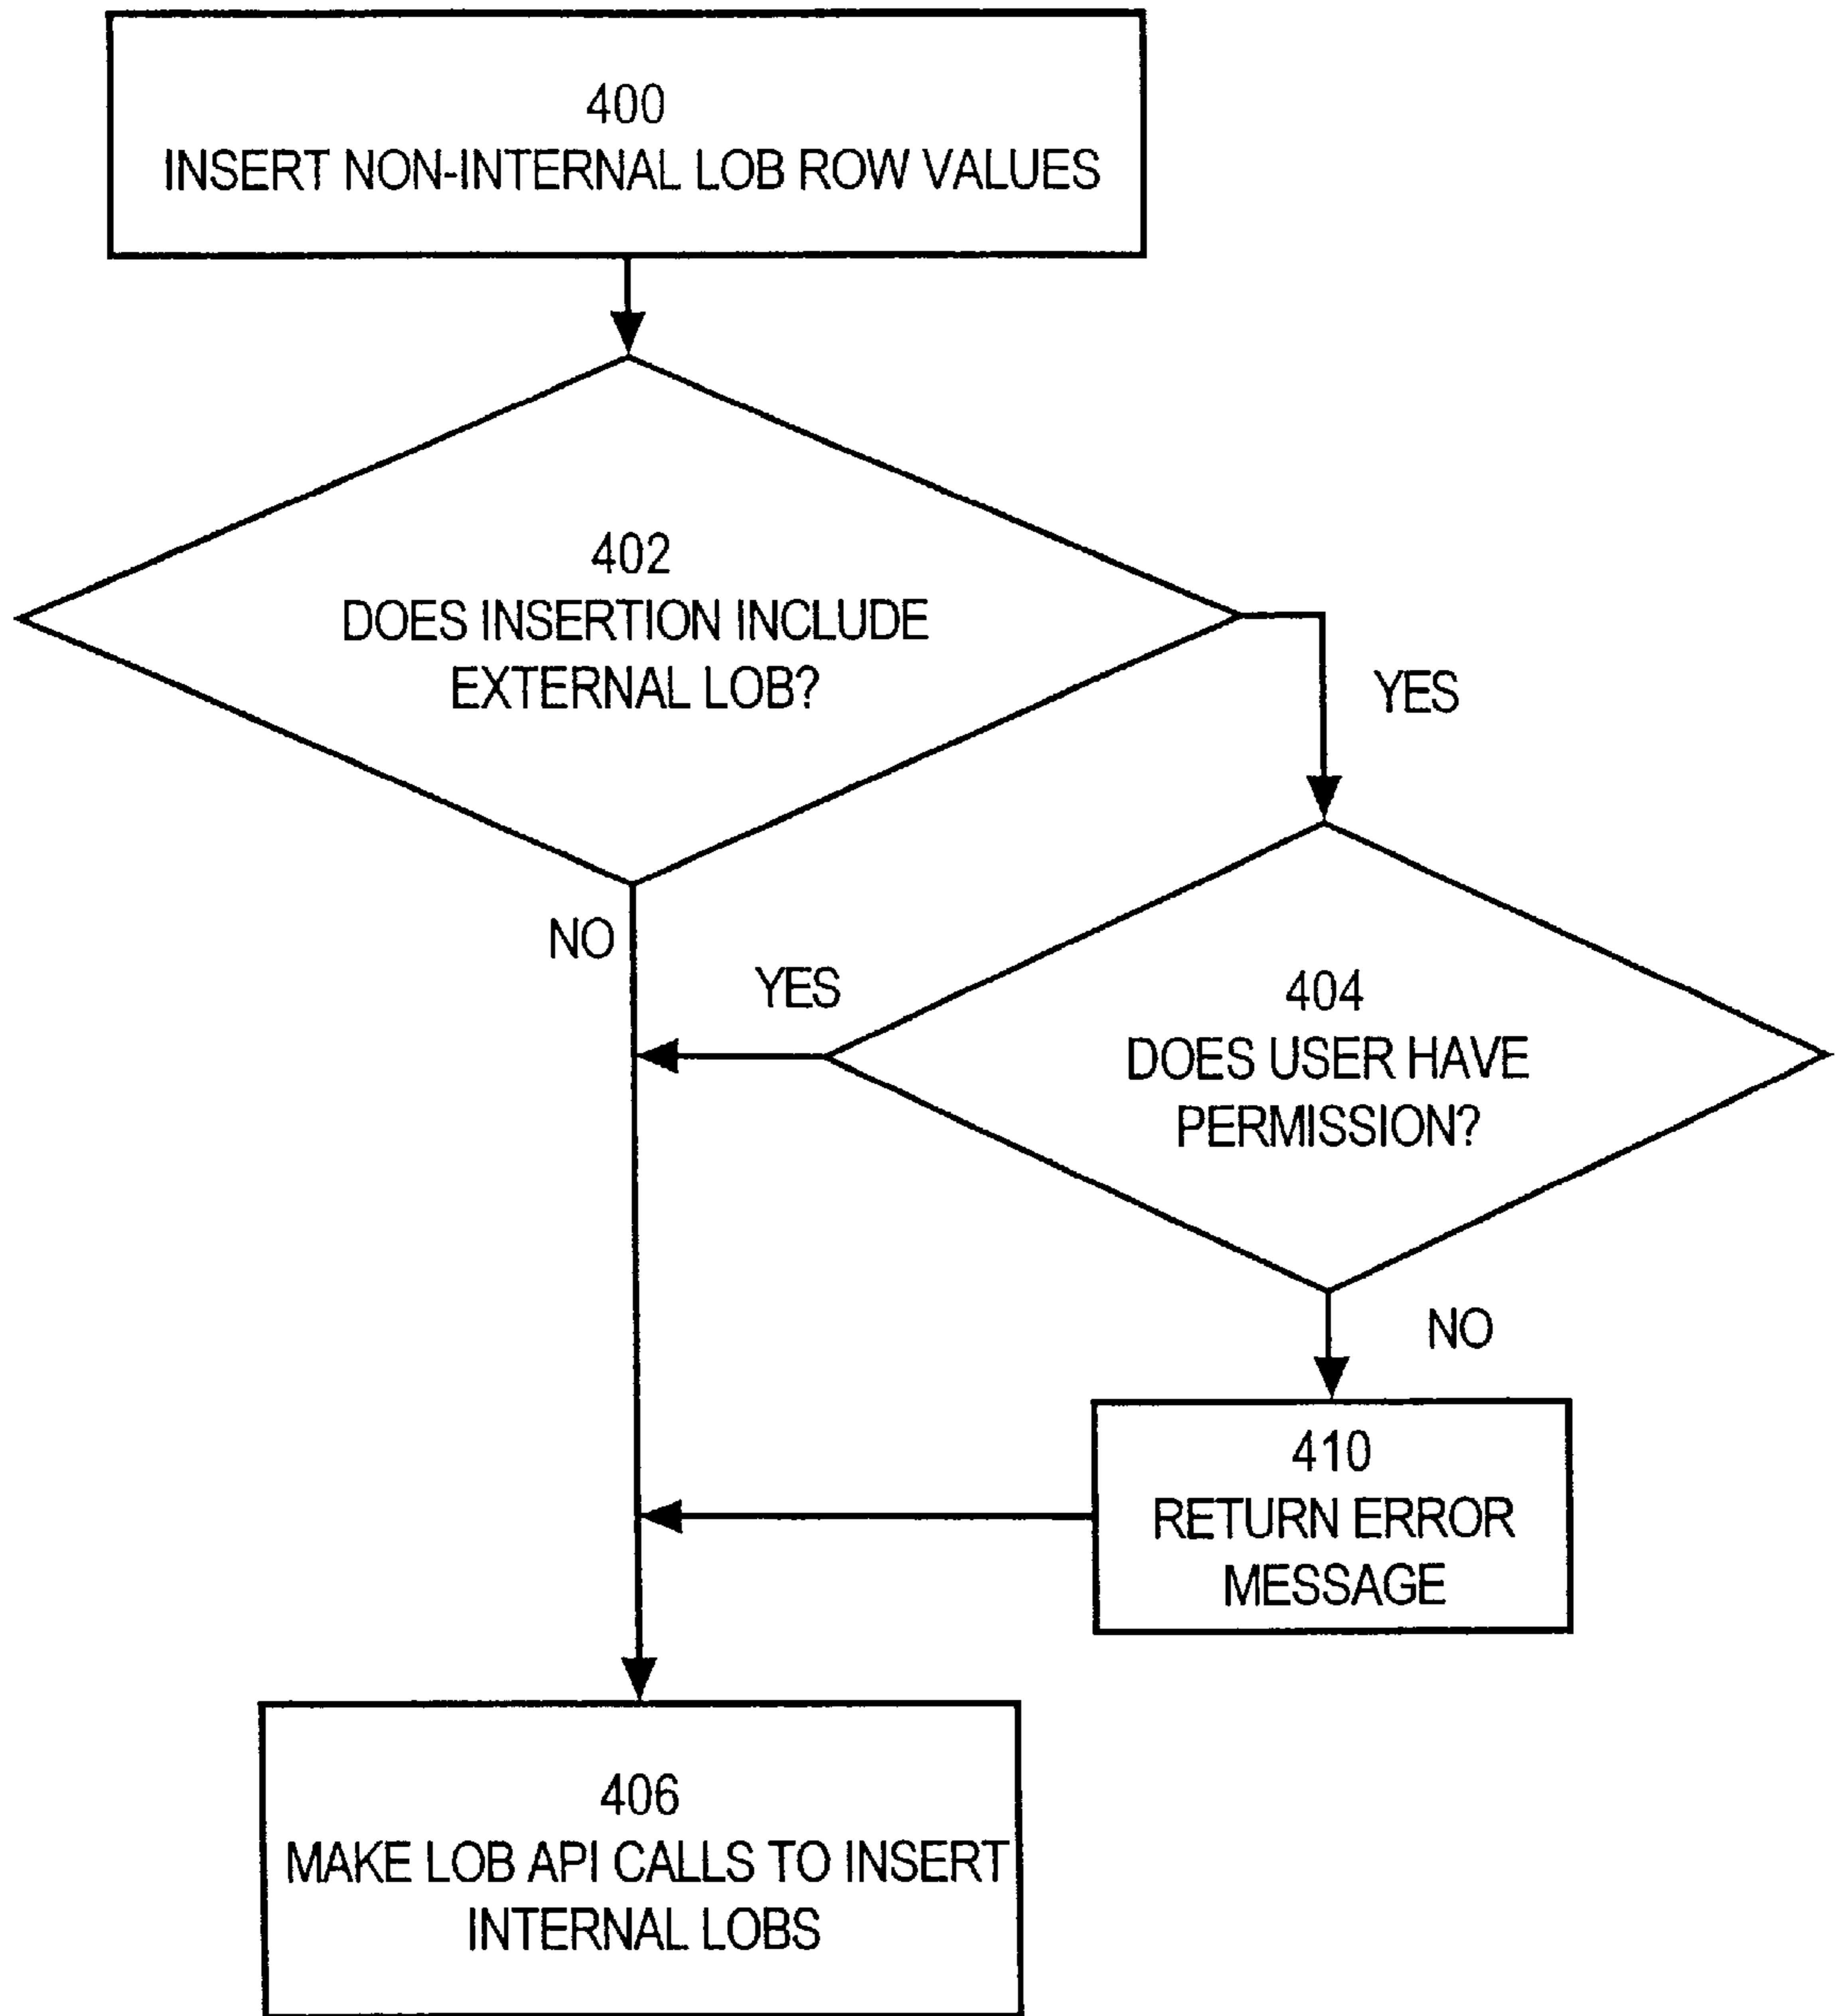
400
INSERT NON-INTERNAL LOB ROW VALUES

402
DOES INSERTION INCLUDE EXTERNAL LOB?

YES

NO

YES

404
DOES USER HAVE PERMISSION?

NO

410
RETURN ERROR MESSAGE

406
MAKE LOB API CALLS TO INSERT INTERNAL LOBS